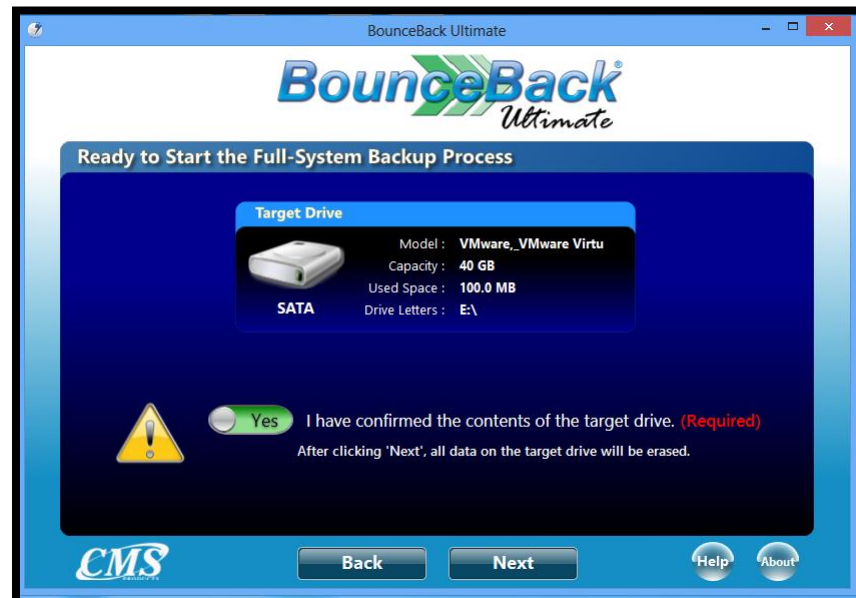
BounceBack Ultimate

BounceBack® Ultimate

Ready to Start the Full-System Backup Process

Target Drive

SATA

| Model : | VMware,_VMware Virtu |
|---|---|
| Capacity : | 40 GB |
| Used Space : | 100.0 MB |
| Drive Letters : | E:\ |

Yes I have confirmed the contents of the target drive. (Required)

After clicking 'Next', all data on the target drive will be erased.

CMS PRODUCTS

Back

Next

Help

About